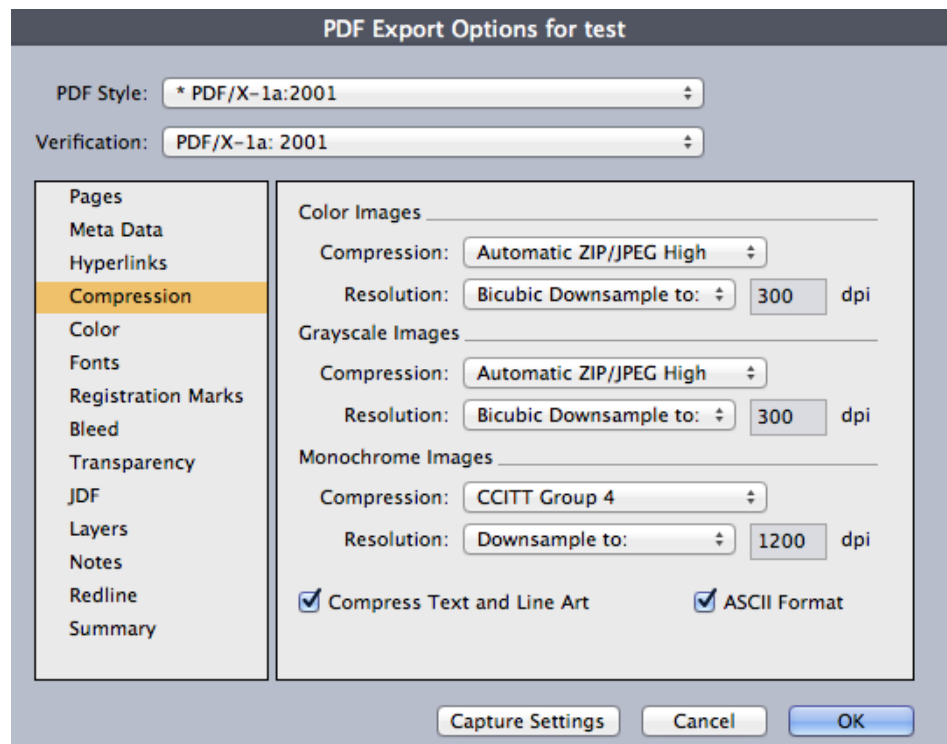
PDF Export Options for test

PDF Style: * PDF/X-1a:2001

Verification: PDF/X-1a: 2001

Pages
Meta Data
Hyperlinks
Compression
Color
Fonts
Registration Marks
Bleed
Transparency
JDF
Layers
Notes
Redline
Summary

Color Images
Compression: Automatic ZIP/JPEG High
Resolution: Bicubic Downsample to: 300 dpi

Grayscale Images
Compression: Automatic ZIP/JPEG High
Resolution: Bicubic Downsample to: 300 dpi

Monochrome Images
Compression: CCITT Group 4
Resolution: Downsample to: 1200 dpi

Compress Text and Line Art
ASCII Format

Capture Settings
Cancel
OK